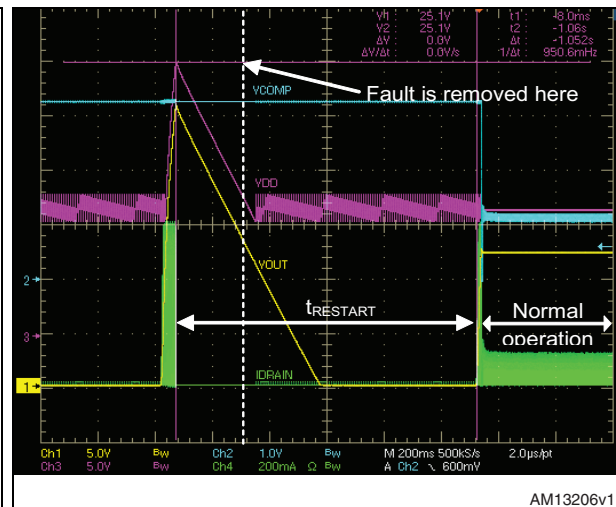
V1 : 25.1V
V2 : 25.1V
ΔV : 0.0V
ΔV/Δt : 0.0V/s
t1 : -8.0ms
t2 : -1.06s
Δt : -1.052s
1/Δt : 950.6mHz

VCOMP
Fault is removed here
VDD
VOUT
$t_{RESTART}$
Normal operation
IDRAIN

2
3
1

Ch1 5.0V Bw
Ch3 5.0V Bw
Ch2 1.0V Bw
Ch4 200mA Ω Bw
M 200ms 500kS/s 2.0μs/pt
A Ch2 ↘ 600mV

AM13206v1